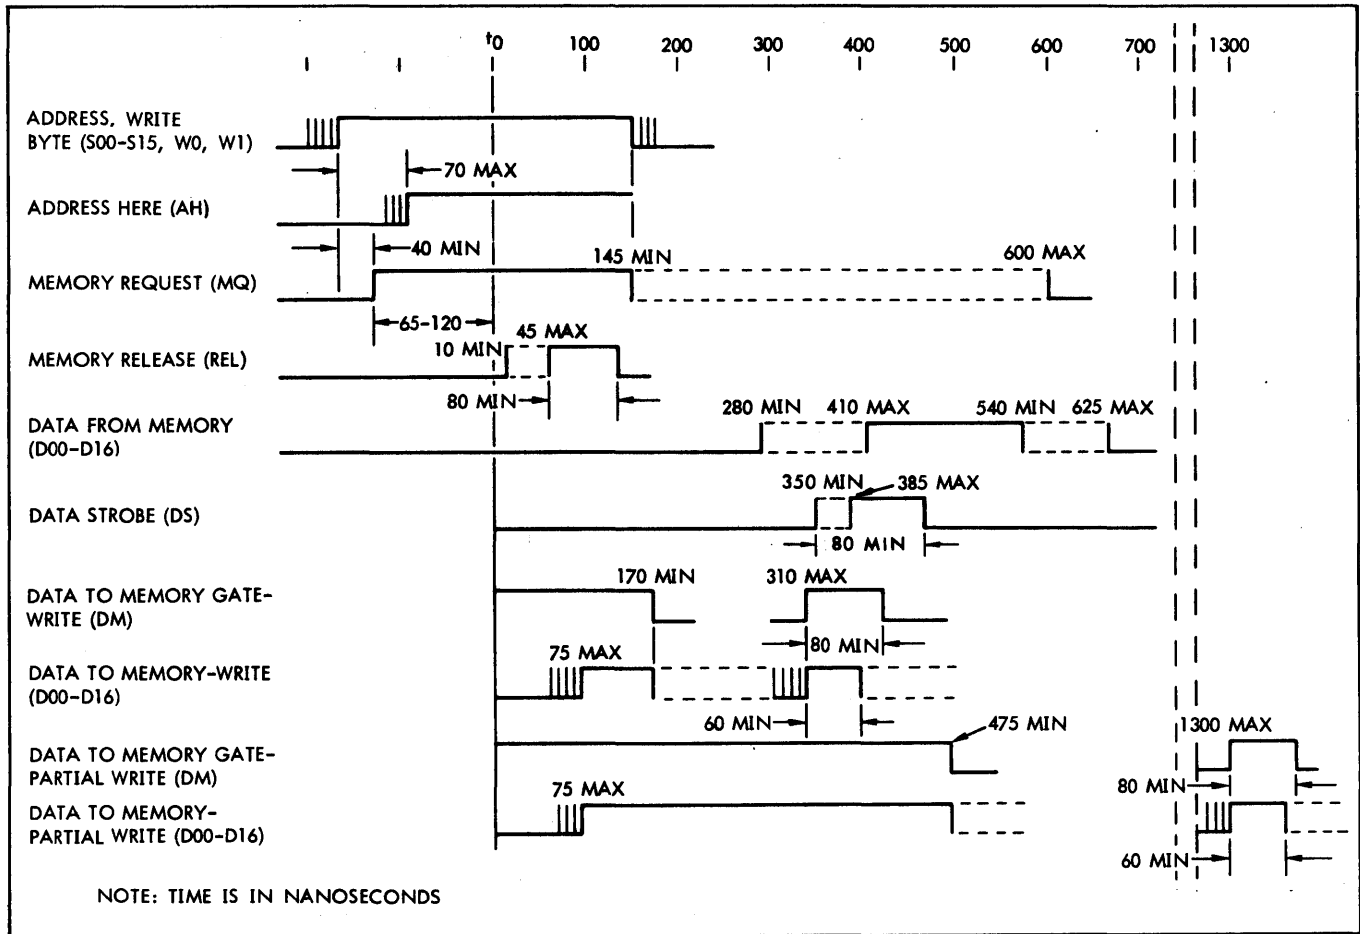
$t_0$ 100 200 300 400 500 600 700 1300

ADDRESS, WRITE BYTE (S00-S15, W0, W1)

70 MAX

ADDRESS HERE (AH)

40 MIN

145 MIN

600 MAX

MEMORY REQUEST (MQ)

65-120

45 MAX

10 MIN

MEMORY RELEASE (REL)

80 MIN

280 MIN 410 MAX 540 MIN 625 MAX

DATA FROM MEMORY (D00-D16)

350 MIN 385 MAX

DATA STROBE (DS)

80 MIN

170 MIN 310 MAX

DATA TO MEMORY GATE-WRITE (DM)

80 MIN

75 MAX

DATA TO MEMORY-WRITE (D00-D16)

60 MIN

475 MIN

1300 MAX

DATA TO MEMORY GATE-PARTIAL WRITE (DM)

80 MIN

75 MAX

DATA TO MEMORY-PARTIAL WRITE (D00-D16)

60 MIN

NOTE: TIME IS IN NANOSECONDS